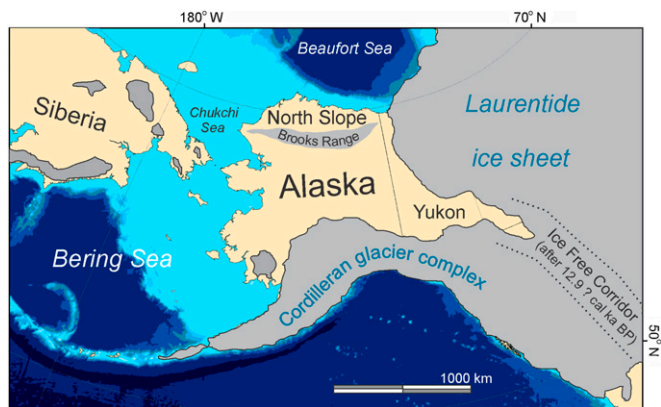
180° W
70° N
Beaufort Sea
Siberia
Chukchi Sea
North Slope
Brooks Range
Laurentide ice sheet
Alaska
Yukon
Bering Sea
Cordilleran glacier complex
Ice Free Corridor (after 12.9 ? cal ka BP)
50° N
1000 km